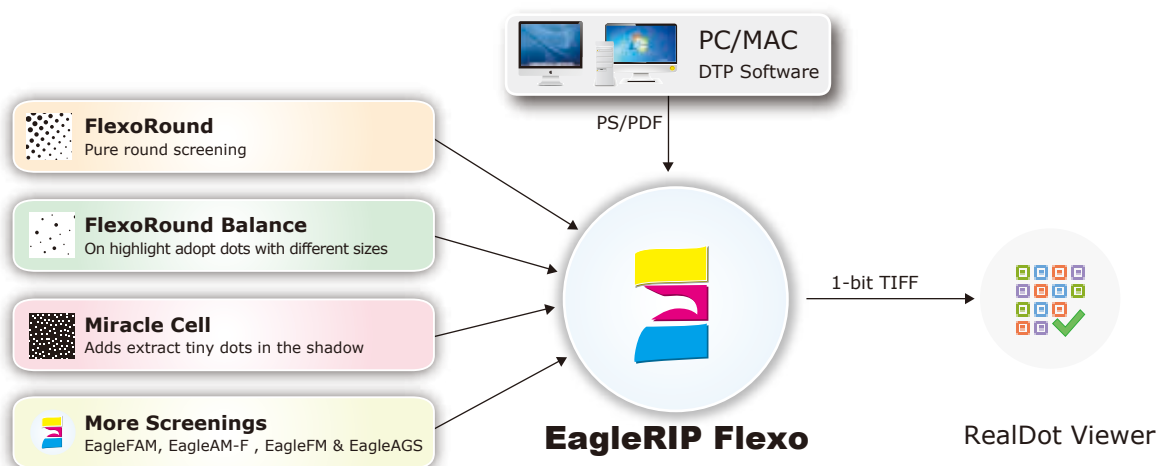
PC/MAC
DTP Software

PS/PDF

FlexoRound
Pure round screening

FlexoRound Balance
On highlight adopt dots with different sizes

Miracle Cell
Adds extract tiny dots in the shadow

More Screenings
EagleFAM, EagleAM-F , EagleFM & EagleAGS

1-bit TIFF

EagleRIP Flexo

RealDot Viewer